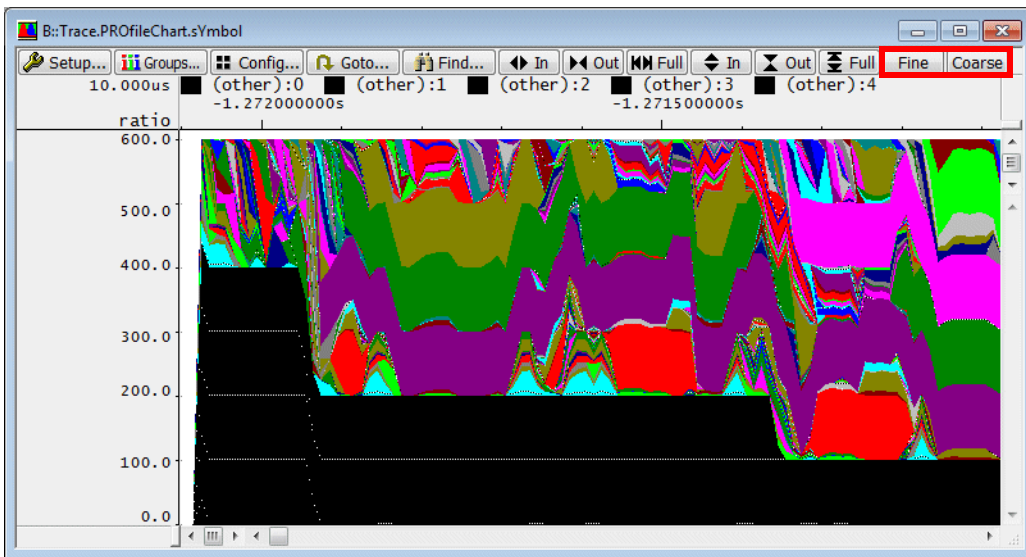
B::Trace.PROfileChart.sYmbol

Setup... Groups... Config... Goto... Find... In Out Full In Out Full Fine Coarse

10.000us (other):0 (other):1 (other):2 (other):3 (other):4

-1.272000000s -1.271500000s

ratio

600.0

500.0

400.0

300.0

200.0

100.0

0.0